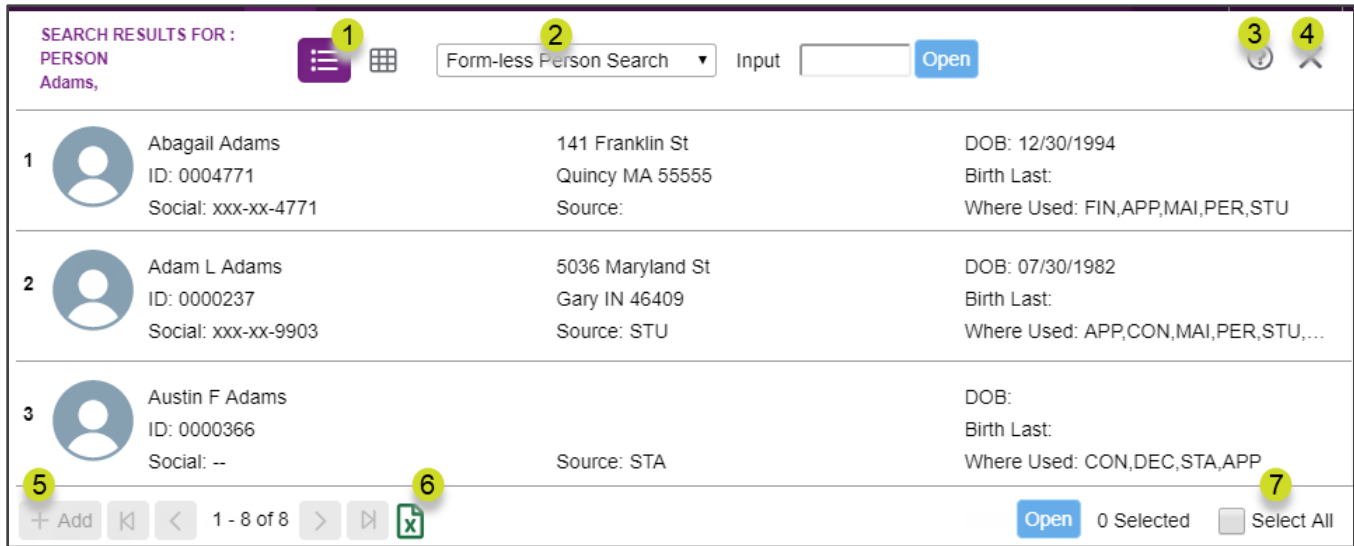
SEARCH RESULTS FOR :
PERSON
Adams,

1

2

Form-less Person Search

Input

Open

3

4

1

Abagail Adams
ID: 0004771
Social: xxx-xx-4771

141 Franklin St
Quincy MA 55555
Source:

DOB: 12/30/1994
Birth Last:
Where Used: FIN,APP,MAI,PER,STU

2

Adam L Adams
ID: 0000237
Social: xxx-xx-9903

5036 Maryland St
Gary IN 46409
Source: STU

DOB: 07/30/1982
Birth Last:
Where Used: APP,CON,MAI,PER,STU,...

3

Austin F Adams
ID: 0000366
Social: --

Source: STA

DOB:
Birth Last:
Where Used: CON,DEC,STA,APP

5

+ Add

1 - 8 of 8

6

7

Open

0 Selected

Select All